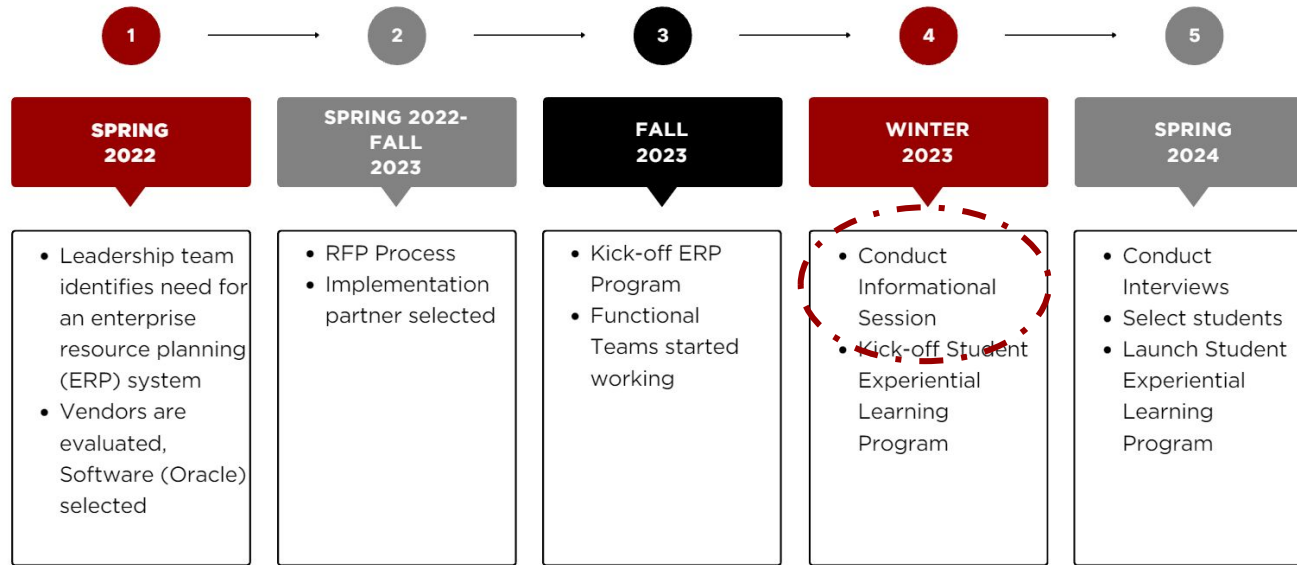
1

2

3

4

5

SPRING 2022

SPRING 2022-FALL 2023

FALL 2023

WINTER 2023

SPRING 2024

- Leadership team identifies need for an enterprise resource planning (ERP) system
- Vendors are evaluated, Software (Oracle) selected

- RFP Process
- Implementation partner selected

- Kick-off ERP Program
- Functional Teams started working

- Conduct Informational Session
- Kick-off Student Experiential Learning Program

- Conduct Interviews
- Select students
- Launch Student Experiential Learning Program